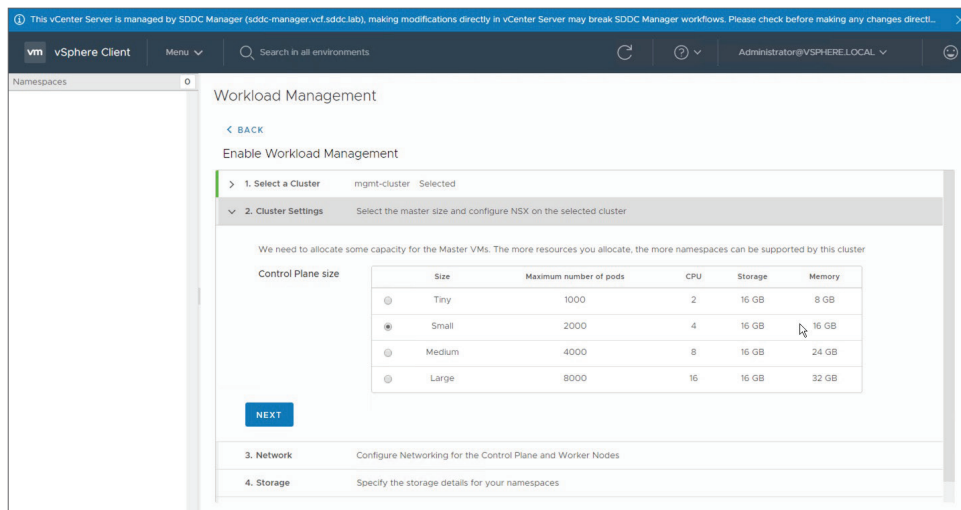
This vCenter Server is managed by SDDC Manager (sddc-manager.vcf.sddc.lab), making modifications directly in vCenter Server may break SDDC Manager workflows. Please check before making any changes directl...

vm vSphere Client Menu

Search in all environments

Administrator@VSPHERE.LOCAL

Namespaces 0

Workload Management

< BACK

Enable Workload Management

> 1. Select a Cluster mgmt-cluster Selected

2. Cluster Settings Select the master size and configure NSX on the selected cluster

We need to allocate some capacity for the Master VMs. The more resources you allocate, the more namespaces can be supported by this cluster

Control Plane size

| | Size | Maximum number of pods | CPU | Storage | Memory |
|---|---|---|---|---|---|
| ○ | Tiny | 1000 | 2 | 16 GB | 8 GB |
| ◉ | Small | 2000 | 4 | 16 GB | 16 GB |
| ○ | Medium | 4000 | 8 | 16 GB | 24 GB |
| ○ | Large | 8000 | 16 | 16 GB | 32 GB |

NEXT

3. Network Configure Networking for the Control Plane and Worker Nodes

4. Storage Specify the storage details for your namespaces